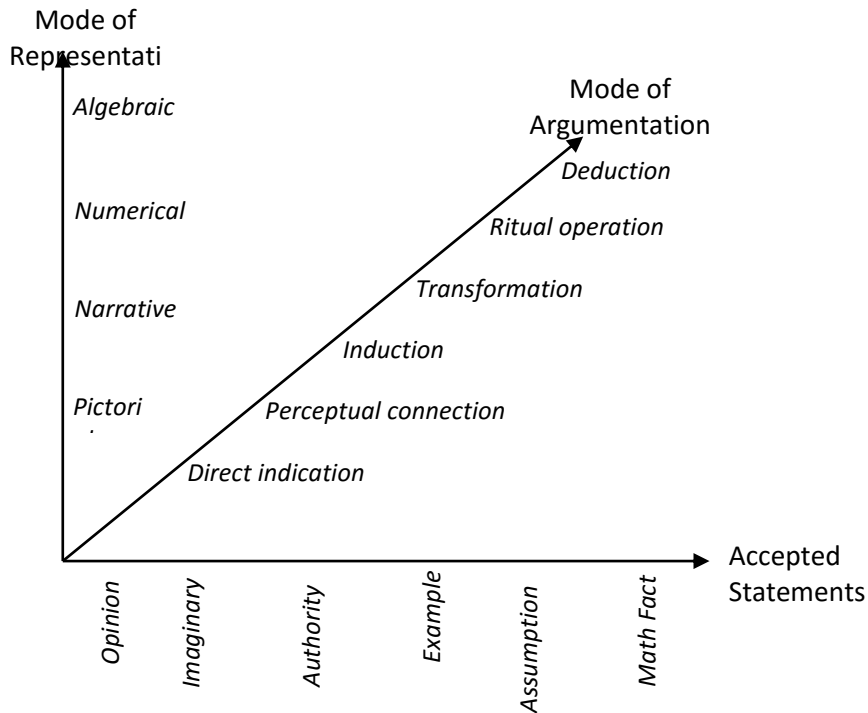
Mode of Representati

Algebraic

Numerical

Narrative

Pictori

Mode of Argumentation

Deduction

Ritual operation

Transformation

Induction

Perceptual connection

Direct indication

Accepted Statements

Opinion

Imaginary

Authority

Example

Assumption

Math Fact